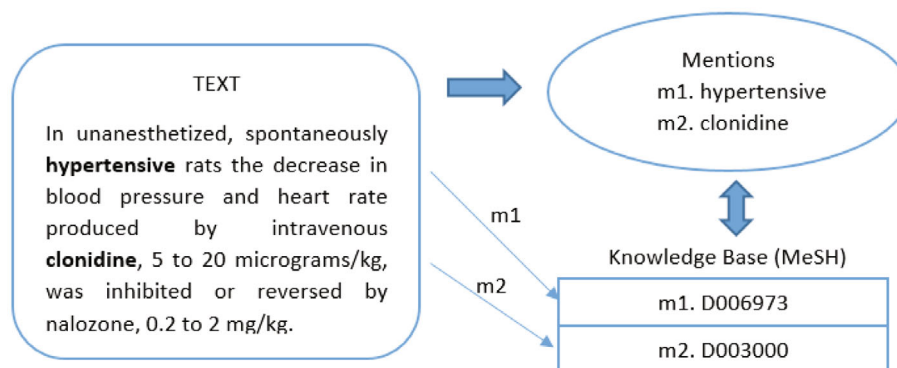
TEXT

In unanesthetized, spontaneously **hypertensive** rats the decrease in blood pressure and heart rate produced by intravenous **clonidine**, 5 to 20 micrograms/kg, was inhibited or reversed by nalozone, 0.2 to 2 mg/kg.

Mentions
m1. hypertensive
m2. clonidine

m1

m2

Knowledge Base (MeSH)

| m1. D006973 |
|---|
| m2. D003000 |